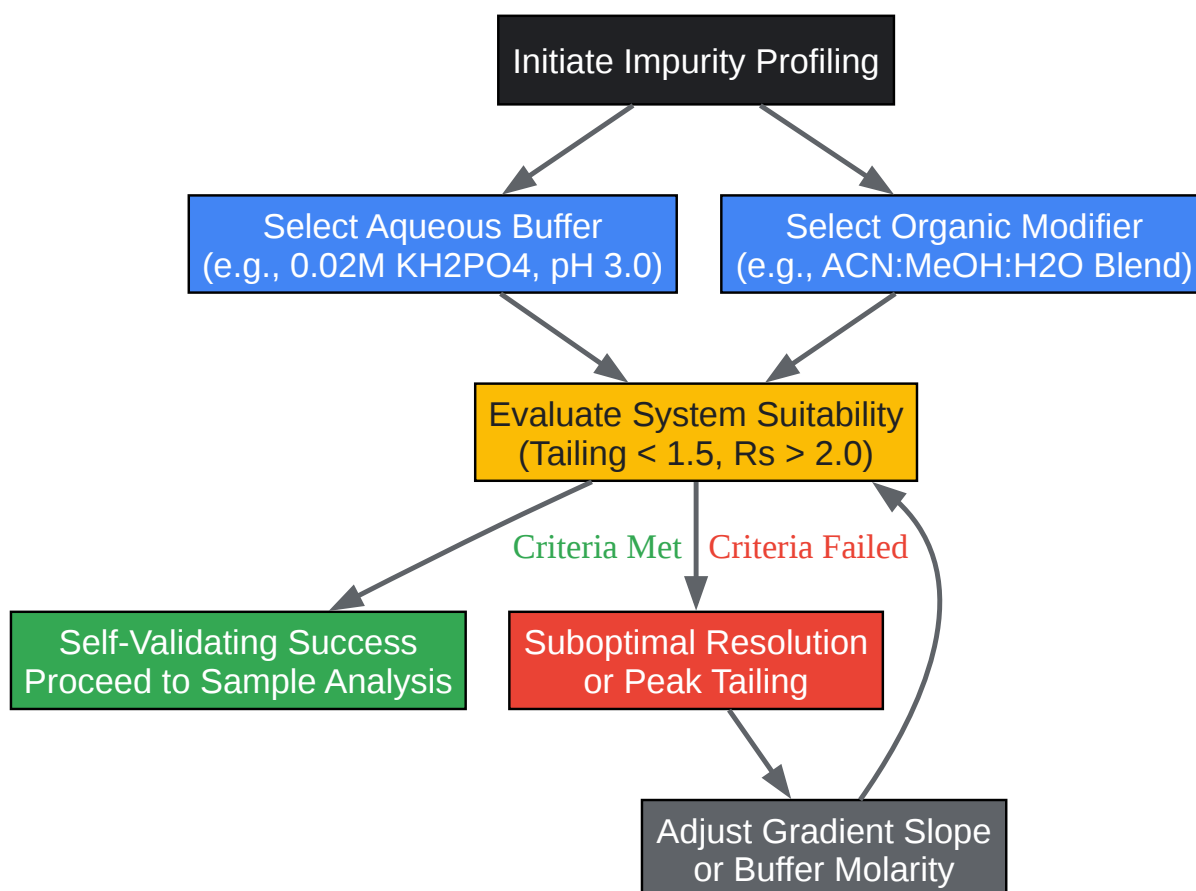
Initiate Impurity Profiling

Select Aqueous Buffer
(e.g., 0.02M KH2PO4, pH 3.0)

Select Organic Modifier
(e.g., ACN:MeOH:H2O Blend)

Evaluate System Suitability
(Tailing < 1.5, Rs > 2.0)

Criteria Met

Criteria Failed

Self-Validating Success
Proceed to Sample Analysis

Suboptimal Resolution
or Peak Tailing

Adjust Gradient Slope
or Buffer Molarity